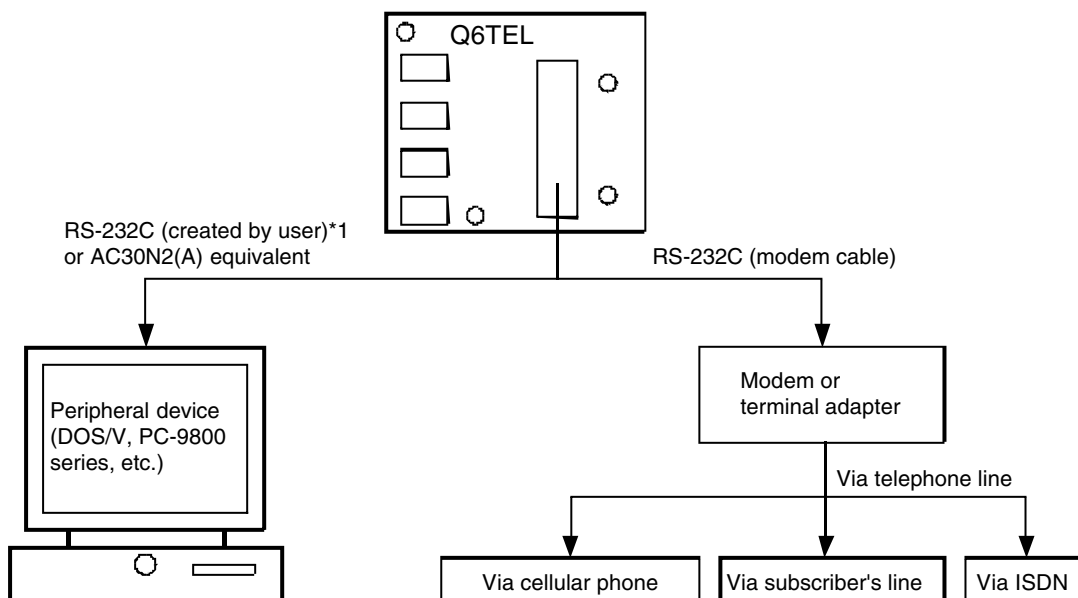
Q6TEL

RS-232C (created by user)*1
or AC30N2(A) equivalent

RS-232C (modem cable)

Peripheral device (DOS/V, PC-9800 series, etc.)

Modem or terminal adapter

Via telephone line

Via cellular phone

Via subscriber's line

Via ISDN